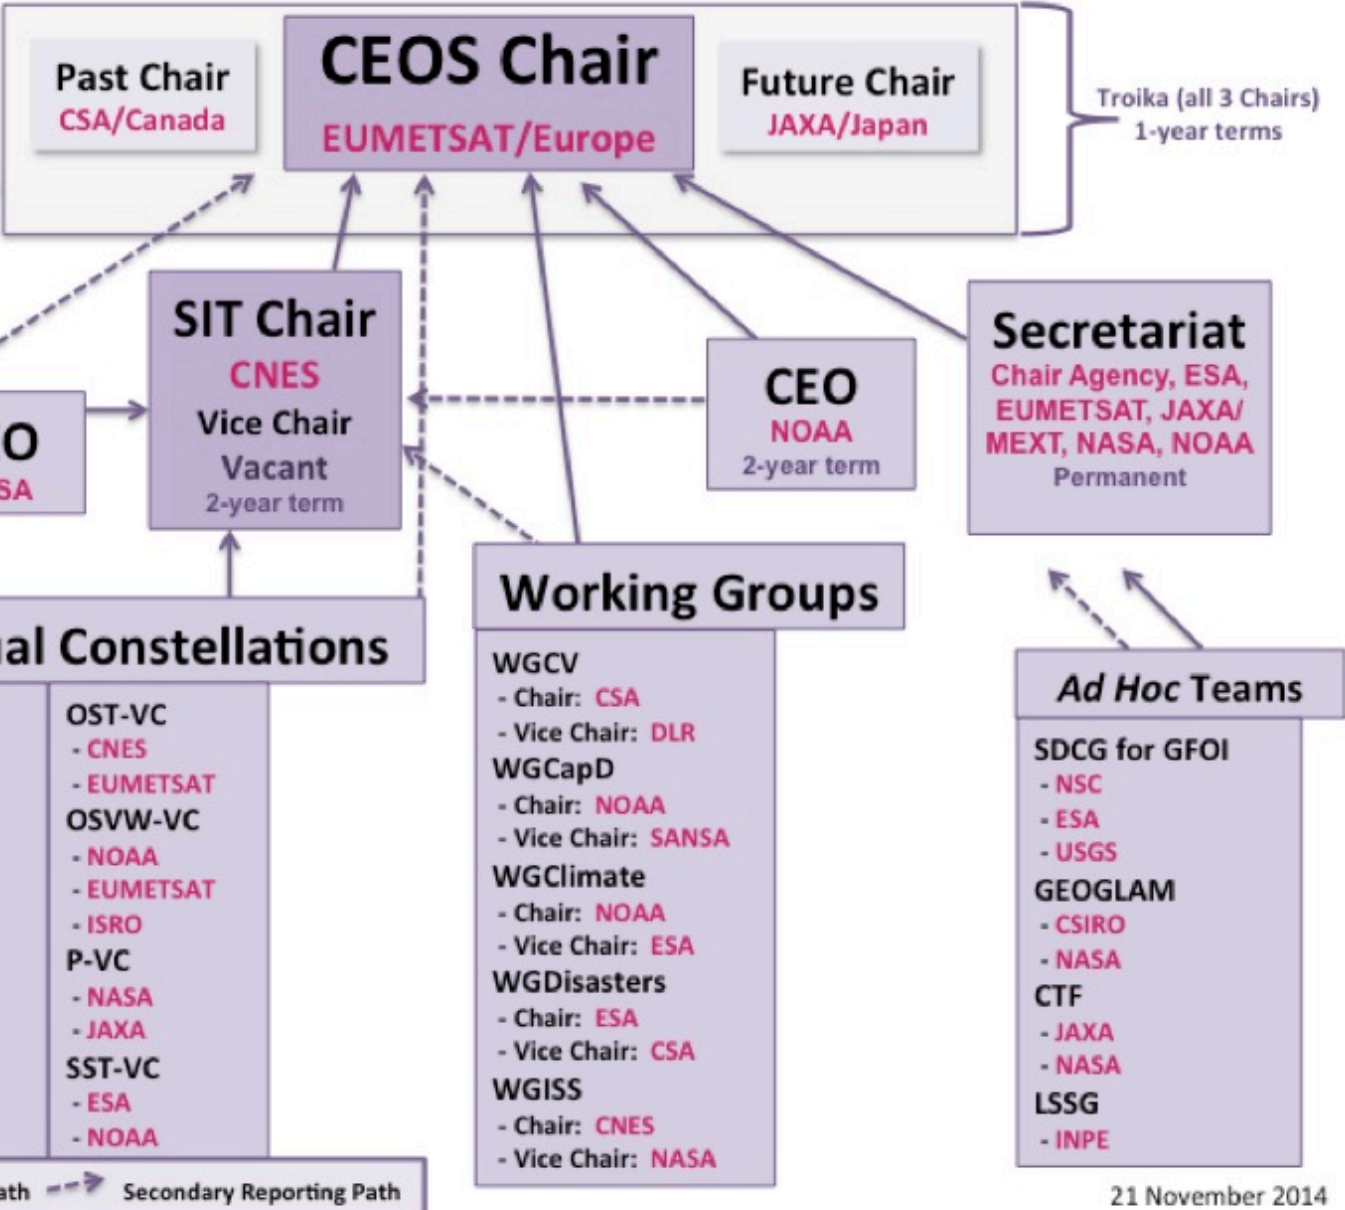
Past Chair
CSA/Canada

CEOS Chair
EUMETSAT/Europe

Future Chair
JAXA/Japan

Troika (all 3 Chairs)
1-year terms

SIT Chair
CNES
Vice Chair
Vacant
2-year term

O
SA

CEO
NOAA
2-year term

Secretariat
Chair Agency, ESA, EUMETSAT, JAXA/ MEXT, NASA, NOAA
Permanent

al Constellations

OST-VC
- CNES
- EUMETSAT
OSVW-VC
- NOAA
- EUMETSAT
- ISRO
P-VC
- NASA
- JAXA
SST-VC
- ESA
- NOAA

Working Groups

WGCV
- Chair: CSA
- Vice Chair: DLR
WGCapD
- Chair: NOAA
- Vice Chair: SANSA
WGClimate
- Chair: NOAA
- Vice Chair: ESA
WGDisasters
- Chair: ESA
- Vice Chair: CSA
WGISS
- Chair: CNES
- Vice Chair: NASA

Ad Hoc Teams

SDCG for GFOI
- NSC
- ESA
- USGS
GEOGLAM
- CSIRO
- NASA
CTF
- JAXA
- NASA
LSSG
- INPE

ath Secondary Reporting Path

21 November 2014